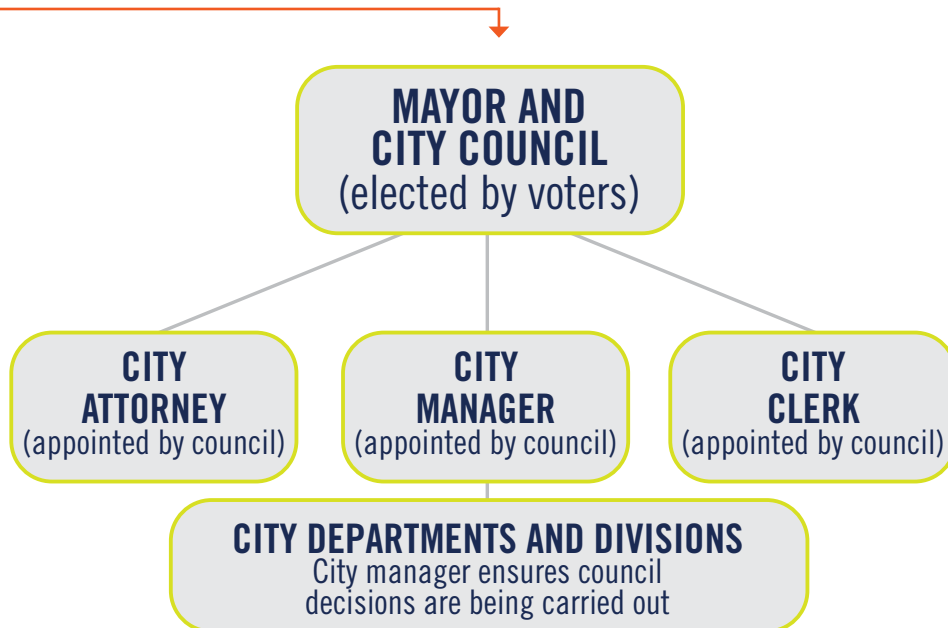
MAYOR AND CITY COUNCIL
(elected by voters)

CITY ATTORNEY
(appointed by council)

CITY MANAGER
(appointed by council)

CITY CLERK
(appointed by council)

CITY DEPARTMENTS AND DIVISIONS
City manager ensures council decisions are being carried out